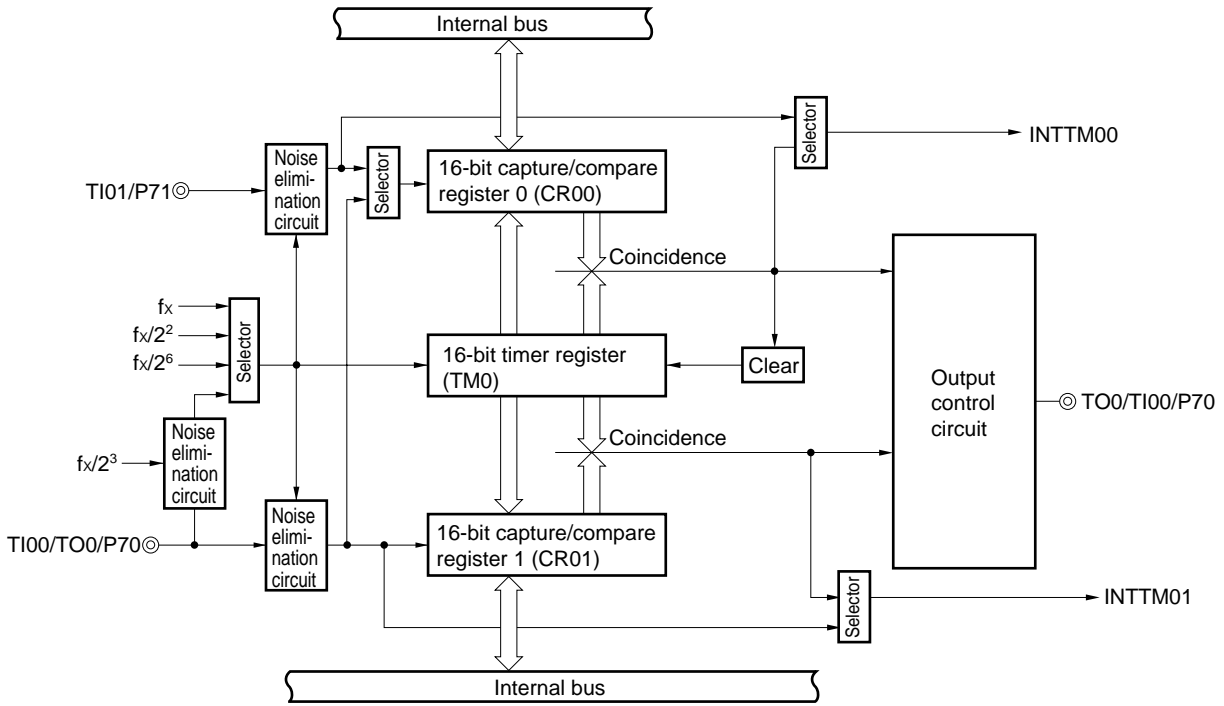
Internal bus

Selector

INTTM00

TI01/P71

Noise elimination circuit

Selector

16-bit capture/compare register 0 (CR00)

Coincidence

$f_X$

$f_X/2^2$

$f_X/2^6$

Selector

16-bit timer register (TM0)

Clear

Output control circuit

TO0/TI00/P70

$f_X/2^3$

Noise elimination circuit

Coincidence

TI00/TO0/P70

Noise elimination circuit

16-bit capture/compare register 1 (CR01)

Selector

INTTM01

Internal bus